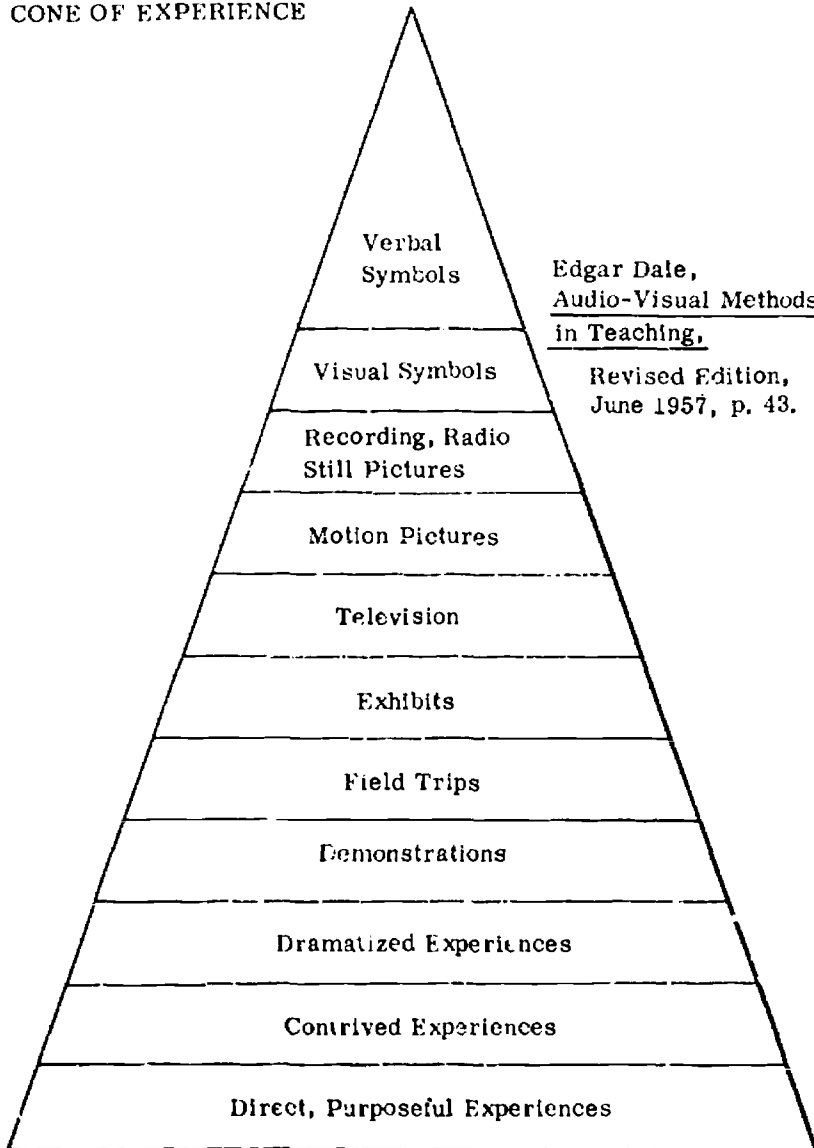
CONE OF EXPERIENCE

Verbal Symbols

Edgar Dale, Audio-Visual Methods in Teaching, Revised Edition, June 1957, p. 43.

Visual Symbols

Recording, Radio Still Pictures

Motion Pictures

Television

Exhibits

Field Trips

Demonstrations

Dramatized Experiences

Contrived Experiences

Direct, Purposeful Experiences